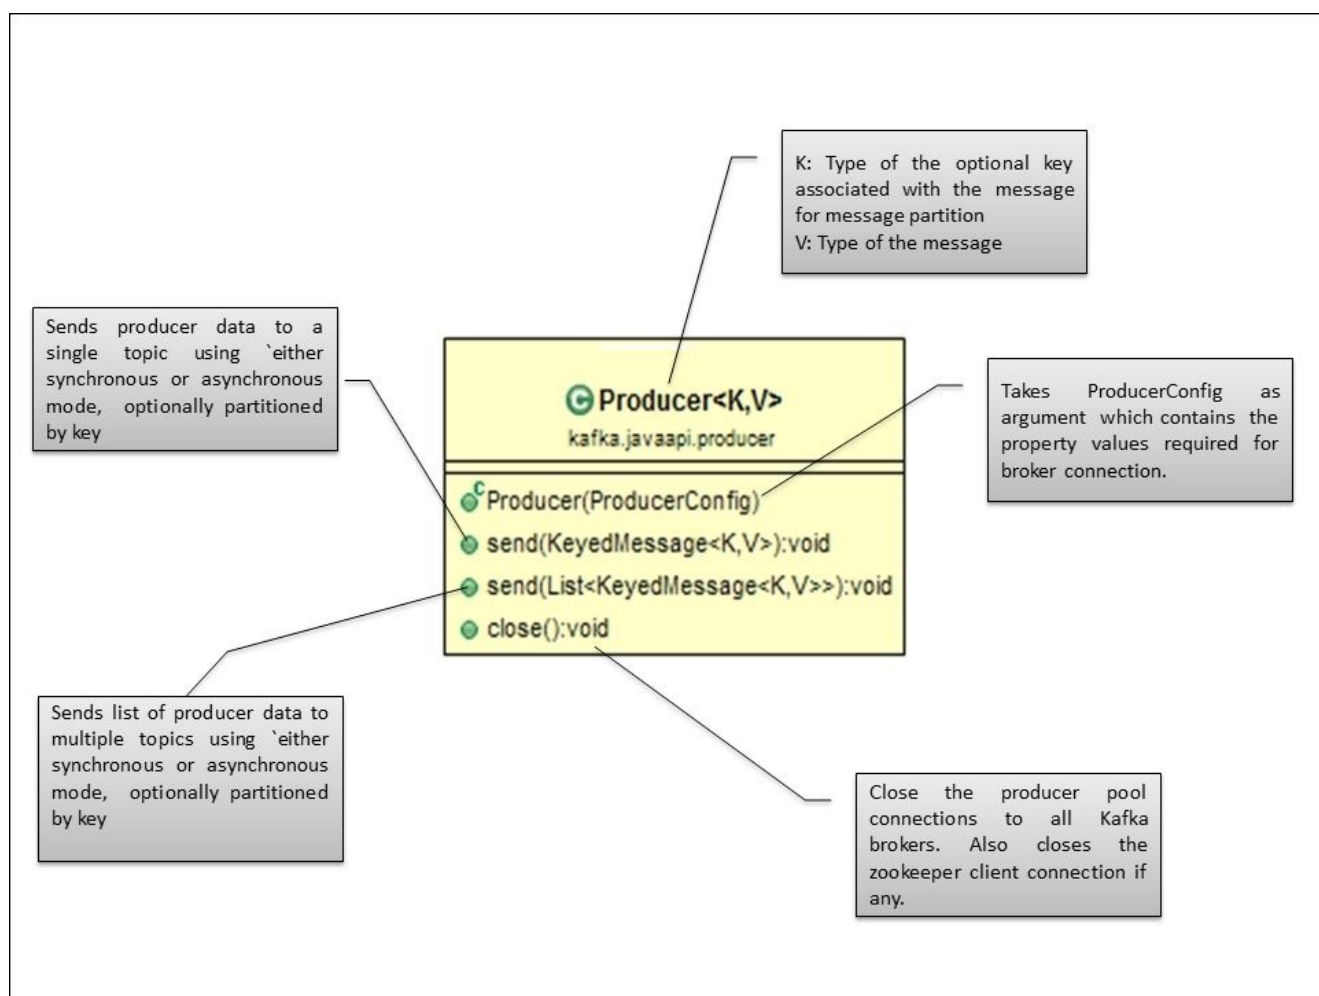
K: Type of the optional key associated with the message for message partition
V: Type of the message

Sends producer data to a single topic using `either synchronous or asynchronous mode, optionally partitioned by key

Producer<K,V>
kafka.javaapi.producer

Takes ProducerConfig as argument which contains the property values required for broker connection.

Producer(ProducerConfig)
send(KeyedMessage<K,V>):void
send(List<KeyedMessage<K,V>>):void
close():void

Sends list of producer data to multiple topics using `either synchronous or asynchronous mode, optionally partitioned by key

Close the producer pool connections to all Kafka brokers. Also closes the zookeeper client connection if any.